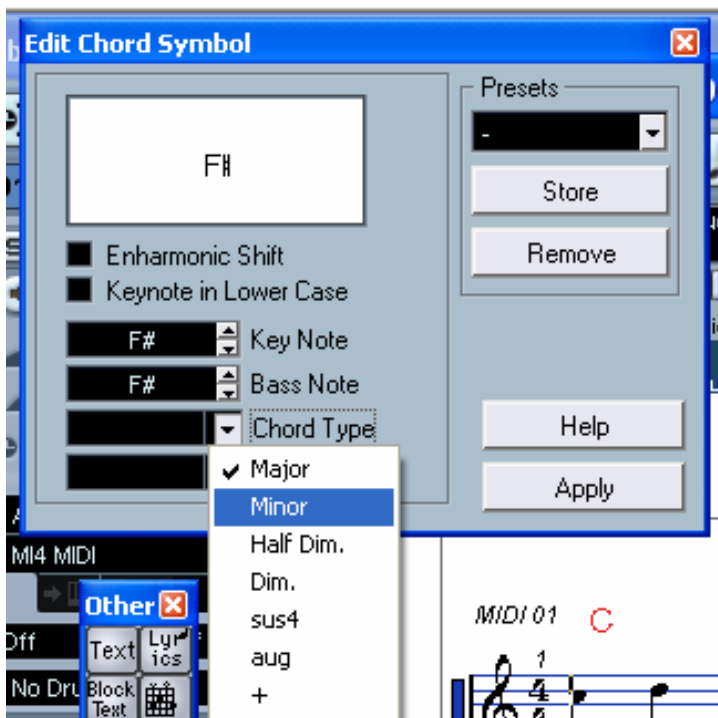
Edit Chord Symbol

F♯

Enharmonic Shift

Keynote in Lower Case

F#

Key Note

F#

Bass Note

Chord Type

Presets

-

Store

Remove

Help

Apply

✔ Major

Minor

Half Dim.

Dim.

sus4

aug

+

MI4 MIDI

Other

Text

Lyrics

Off

No Dru

Block Text

MIDI 01

C

1

$\frac{4}{4}$